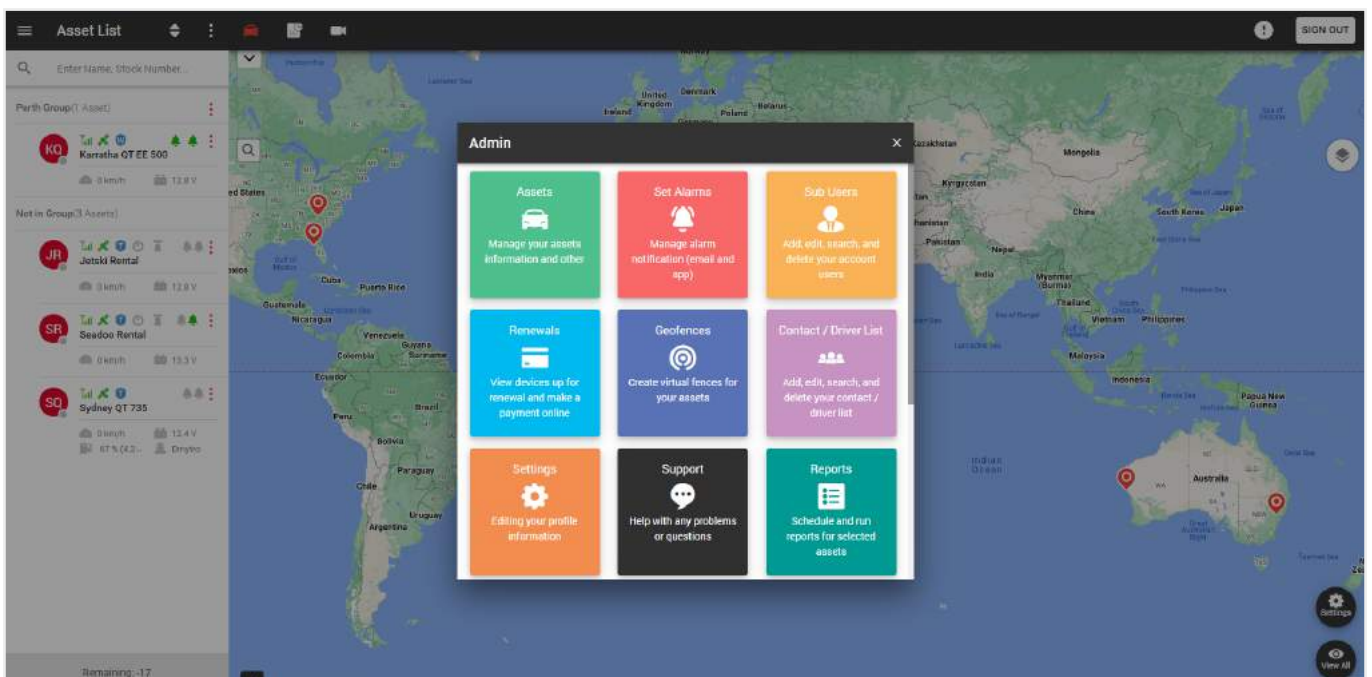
Asset List

SIGN OUT

Enter Name, Stock Number...

Perth Group(1 Asset)

KQ Karratha QT EE 500

0 km/h 12.8 V

Not in Group(3 Assets)

JR Jetski Rental

0 km/h 12.8 V

SR Seadoo Rental

0 km/h 13.3 V

SQ Sydney QT 735

0 km/h 12.4 V

67 % (42... Dmytro

Remaining: -17

Admin

Assets
Manage your assets information and other

Set Alarms
Manage alarm notification (email and app)

Sub Users
Add, edit, search, and delete your account users

Renewals
View devices up for renewal and make a payment online

Geofences
Create virtual fences for your assets

Contact / Driver List
Add, edit, search, and delete your contact / driver list

Settings
Editing your profile information

Support
Help with any problems or questions

Reports
Schedule and run reports for selected assets

Settings

View All